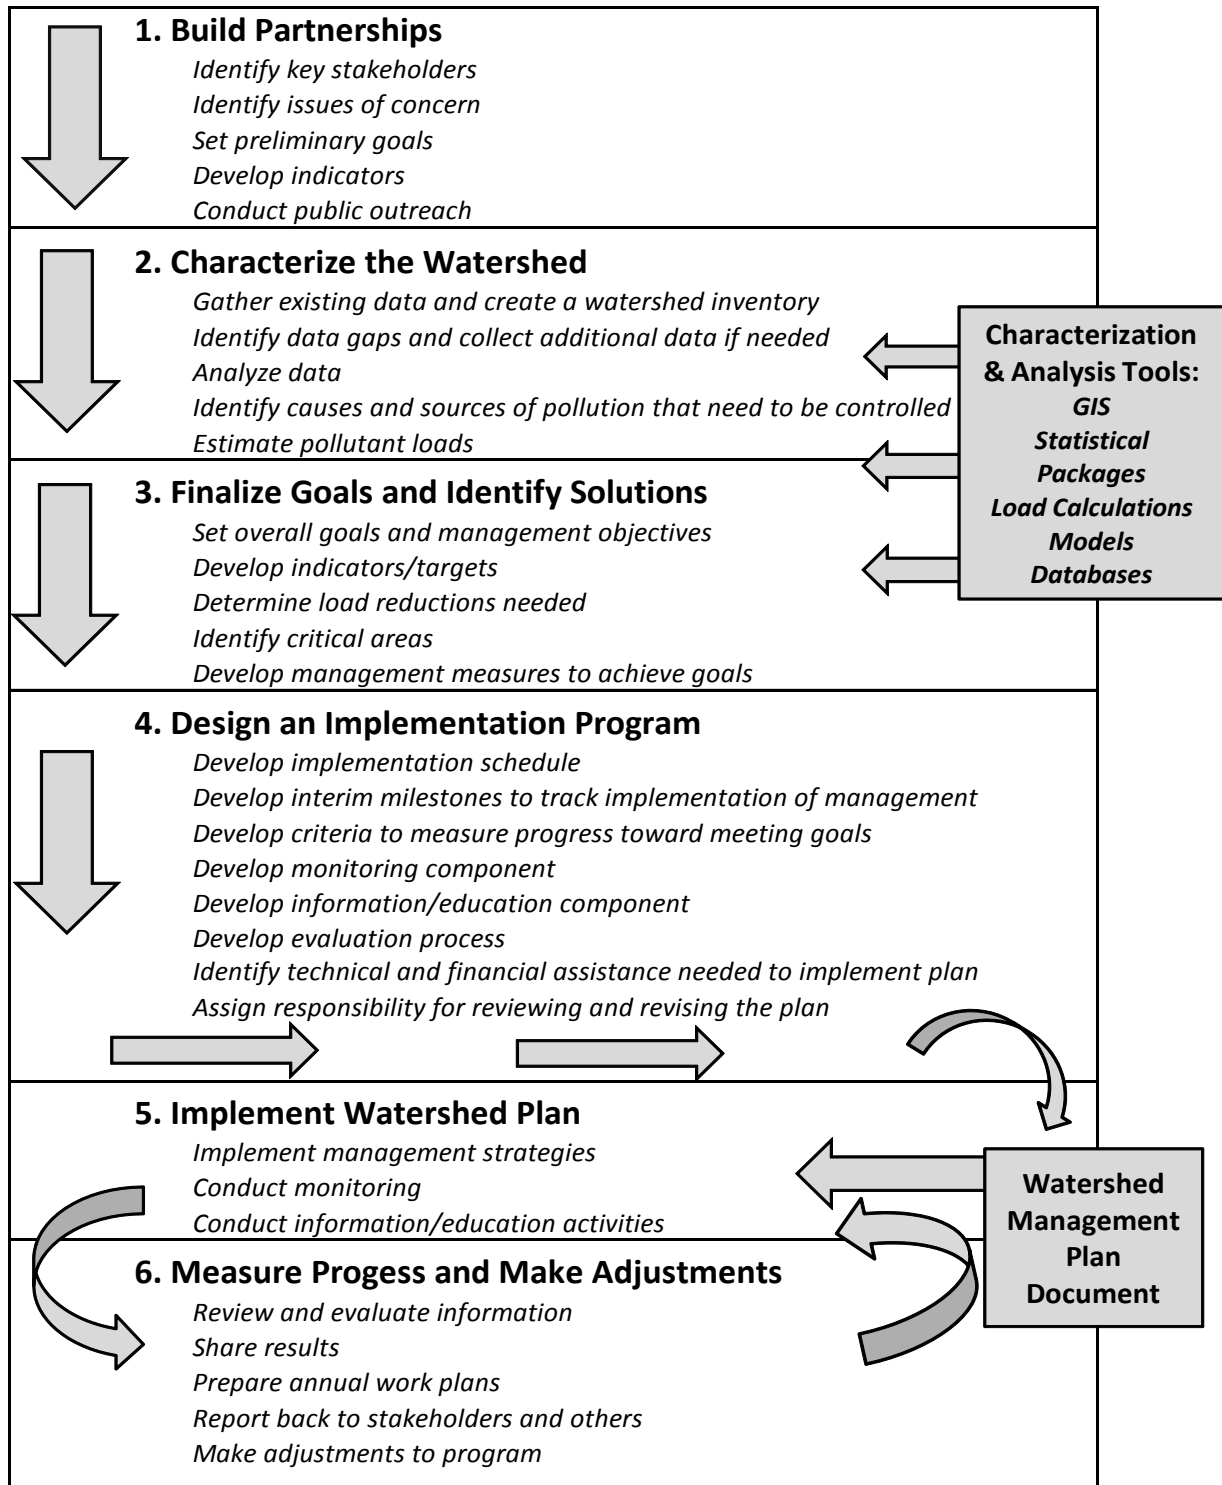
**1. Build Partnerships**
*Identify key stakeholders*
*Identify issues of concern*
*Set preliminary goals*
*Develop indicators*
*Conduct public outreach*

**2. Characterize the Watershed**
*Gather existing data and create a watershed inventory*
*Identify data gaps and collect additional data if needed*
*Analyze data*
*Identify causes and sources of pollution that need to be controlled*
*Estimate pollutant loads*

**Characterization & Analysis Tools:**
***GIS***
***Statistical Packages***
***Load Calculations***
***Models***
***Databases***

**3. Finalize Goals and Identify Solutions**
*Set overall goals and management objectives*
*Develop indicators/targets*
*Determine load reductions needed*
*Identify critical areas*
*Develop management measures to achieve goals*

**4. Design an Implementation Program**
*Develop implementation schedule*
*Develop interim milestones to track implementation of management*
*Develop criteria to measure progress toward meeting goals*
*Develop monitoring component*
*Develop information/education component*
*Develop evaluation process*
*Identify technical and financial assistance needed to implement plan*
*Assign responsibility for reviewing and revising the plan*

**5. Implement Watershed Plan**
*Implement management strategies*
*Conduct monitoring*
*Conduct information/education activities*

**Watershed Management Plan Document**

**6. Measure Progess and Make Adjustments**
*Review and evaluate information*
*Share results*
*Prepare annual work plans*
*Report back to stakeholders and others*
*Make adjustments to program*